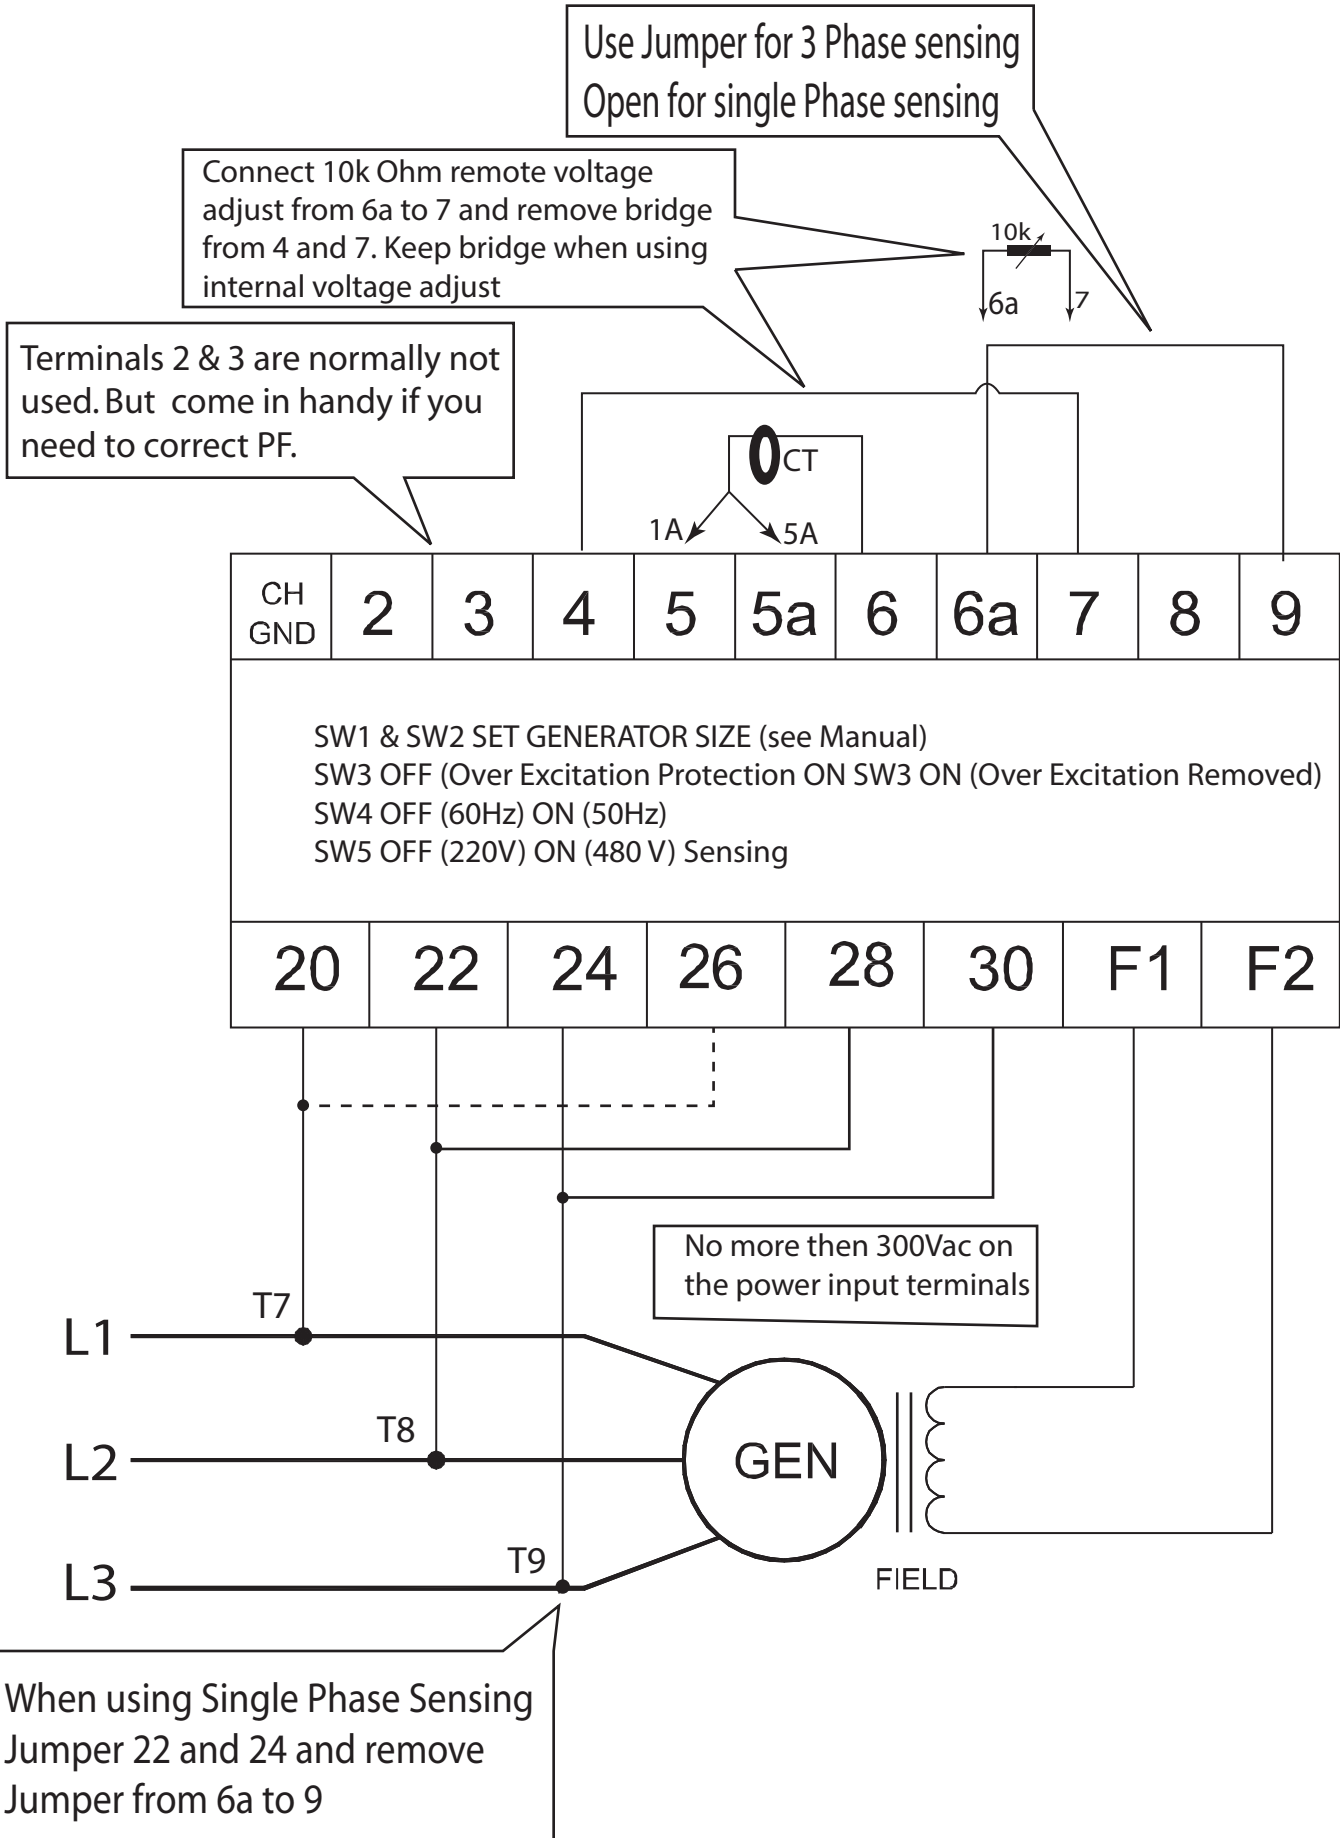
Use Jumper for 3 Phase sensing
Open for single Phase sensing

Connect 10k Ohm remote voltage adjust from 6a to 7 and remove bridge from 4 and 7. Keep bridge when using internal voltage adjust

10k
6a
7

Terminals 2 & 3 are normally not used. But come in handy if you need to correct PF.

CT
1A
5A

| CH GND | 2 | 3 | 4 | 5 | 5a | 6 | 6a | 7 | 8 | 9 |
|---|---|---|---|---|---|---|---|---|---|---|

SW1 & SW2 SET GENERATOR SIZE (see Manual)
SW3 OFF (Over Excitation Protection ON SW3 ON (Over Excitation Removed)
SW4 OFF (60Hz) ON (50Hz)
SW5 OFF (220V) ON (480 V) Sensing

| 20 | 22 | 24 | 26 | 28 | 30 | F1 | F2 |
|---|---|---|---|---|---|---|---|

No more then 300Vac on the power input terminals

L1
T7
L2
T8
GEN
L3
T9
FIELD

When using Single Phase Sensing Jumper 22 and 24 and remove Jumper from 6a to 9